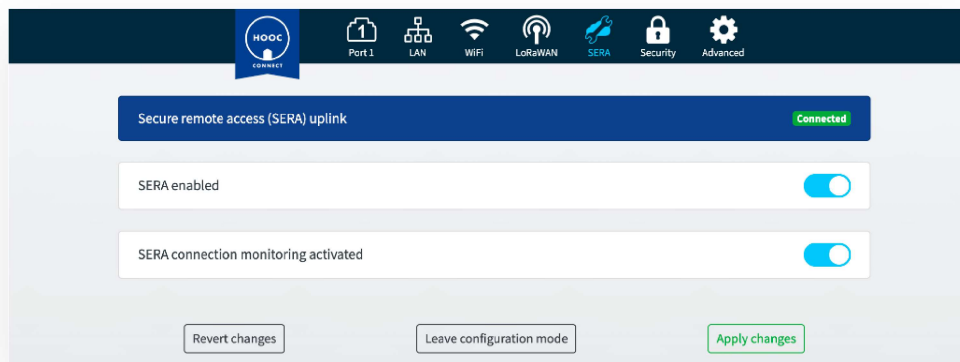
HOOC CONNECT

1 Port 1 LAN WiFi LoRaWAN SERA Security Advanced

Secure remote access (SERA) uplink Connected

SERA enabled

SERA connection monitoring activated

Revert changes Leave configuration mode Apply changes